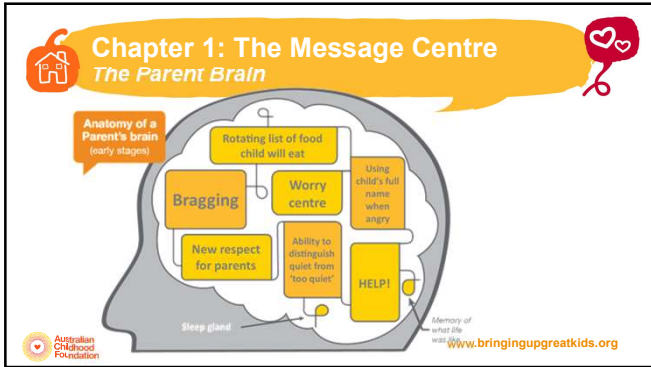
Chapter 1: The Message Centre
The Parent Brain

Anatomy of a Parent's brain (early stages)

Rotating list of food child will eat

Bragging

Worry centre

Using child's full name when angry

New respect for parents

Ability to distinguish quiet from 'too quiet'

HELP!

Sleep gland

Memory of what life was like

Australian Childhood Foundation

www.bringingupgreatkids.org